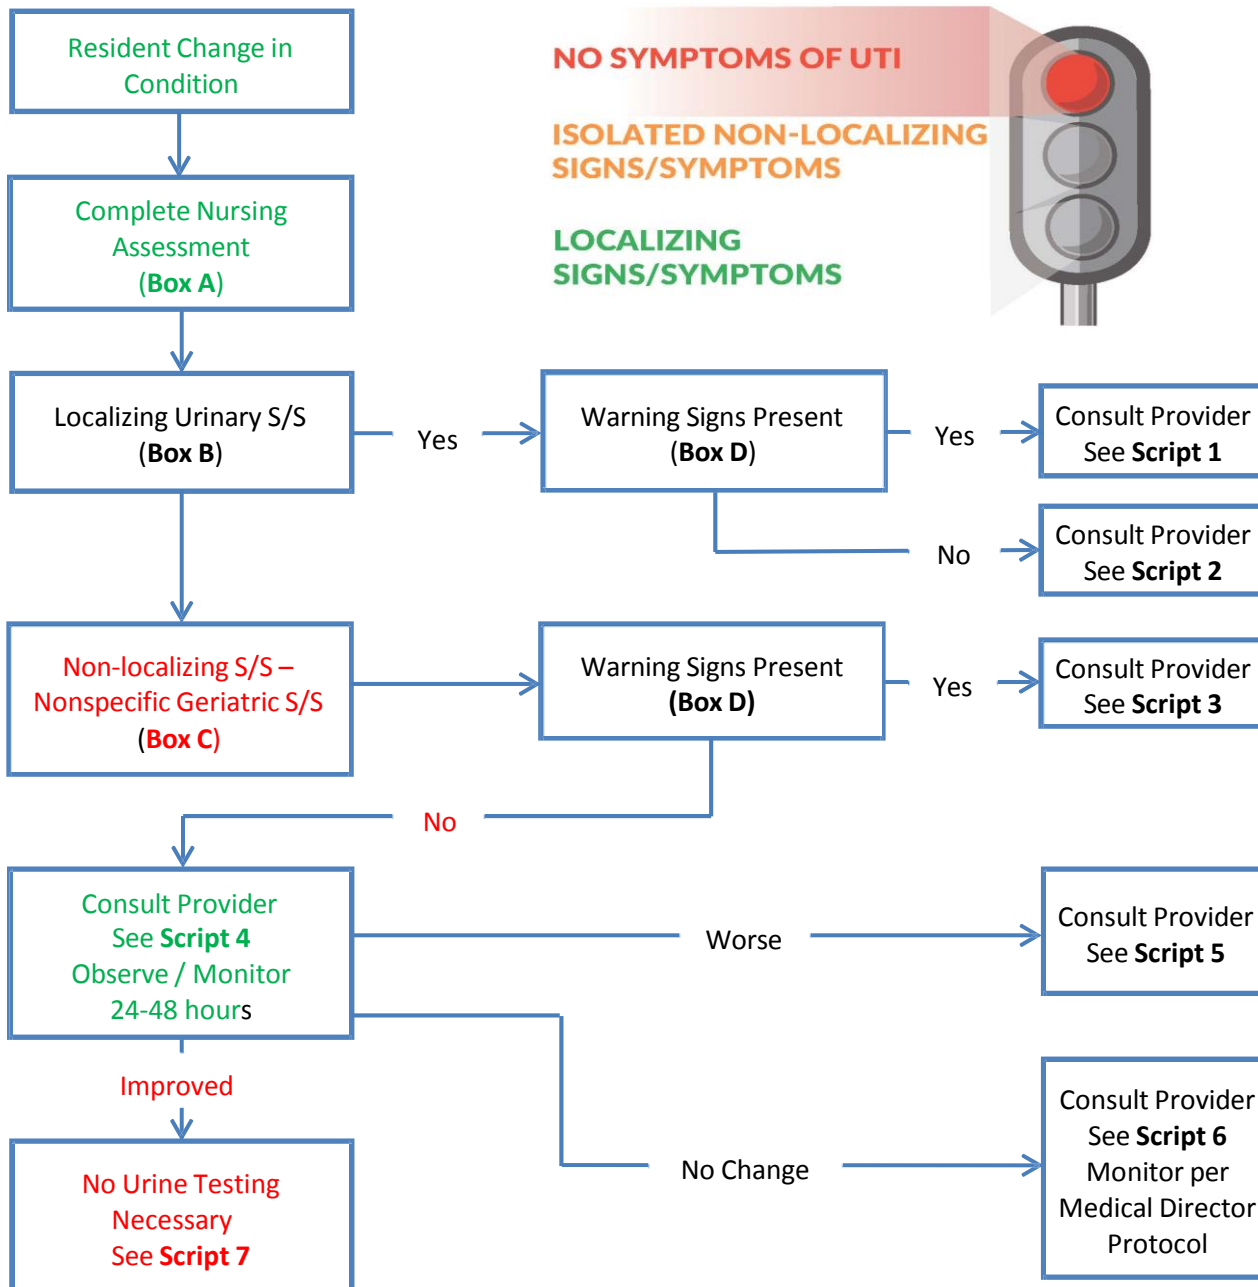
Resident Change in Condition

Complete Nursing Assessment (Box A)

NO SYMPTOMS OF UTI

ISOLATED NON-LOCALIZING SIGNS/SYMPTOMS

LOCALIZING SIGNS/SYMPTOMS

Localizing Urinary S/S (Box B)

Yes

Warning Signs Present (Box D)

Yes

Consult Provider See Script 1

No

Consult Provider See Script 2

Non-localizing S/S – Nonspecific Geriatric S/S (Box C)

Warning Signs Present (Box D)

Yes

Consult Provider See Script 3

No

Consult Provider See Script 4 Observe / Monitor 24-48 hours

Worse

Consult Provider See Script 5

Improved

No Change

Consult Provider See Script 6 Monitor per Medical Director Protocol

No Urine Testing Necessary See Script 7